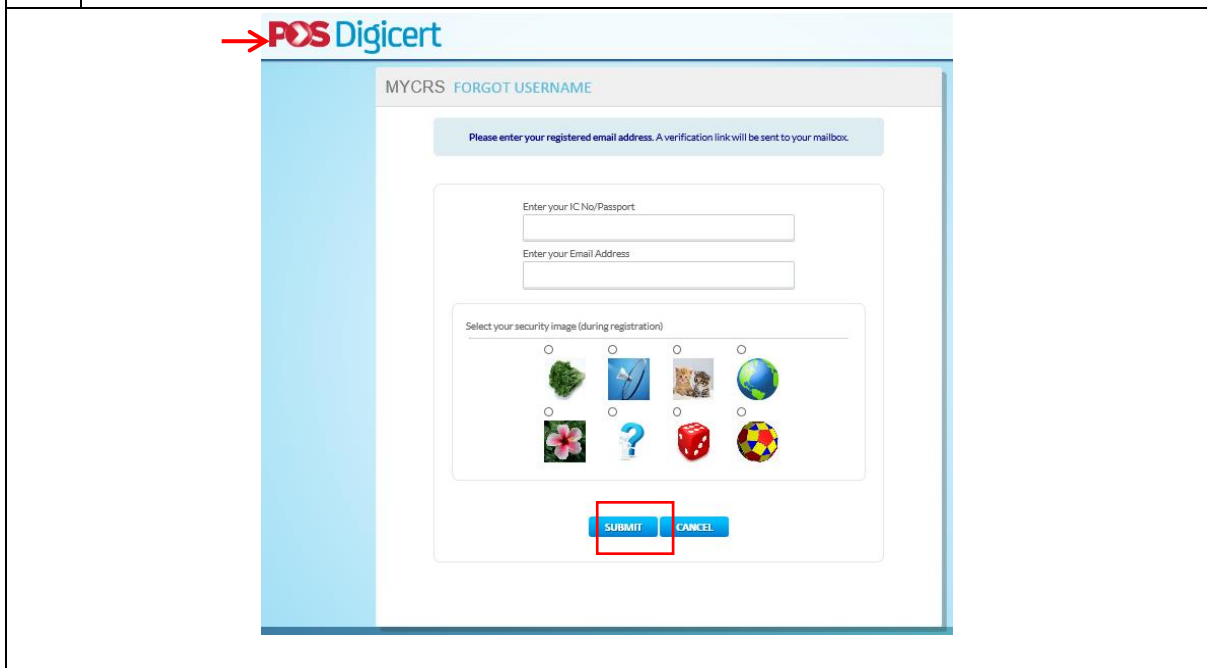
POS Digicert

MYCRS FORGOT USERNAME

Please enter your registered email address. A verification link will be sent to your mailbox.

Enter your IC No/Passport

Enter your Email Address

Select your security image (during registration)

SUBMIT CANCEL